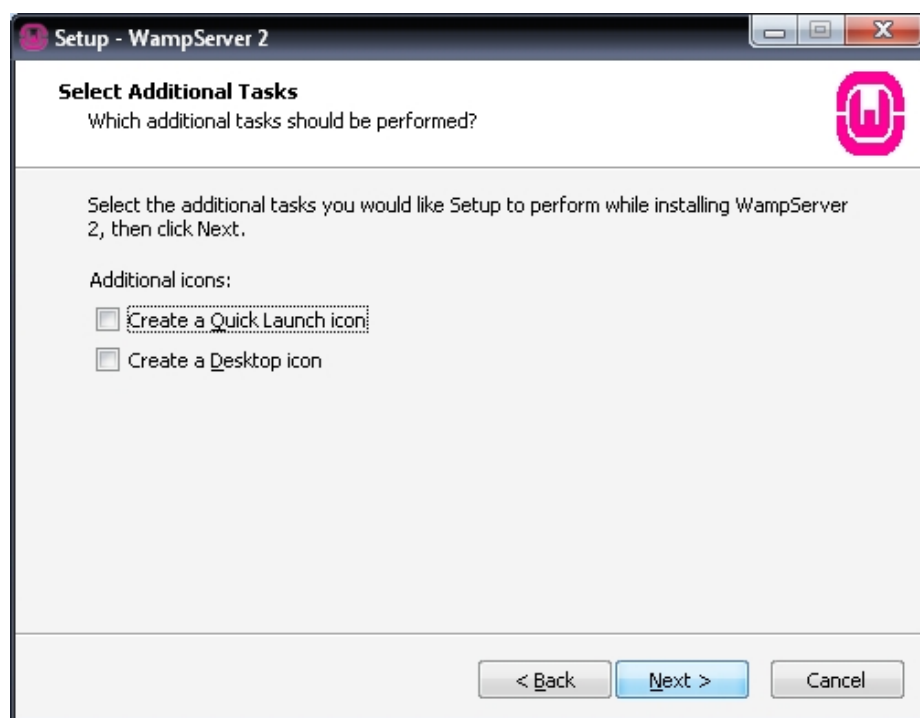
Setup - WampServer 2

Select Additional Tasks
Which additional tasks should be performed?

Select the additional tasks you would like Setup to perform while installing WampServer 2, then click Next.

Additional icons:

Create a Quick Launch icon

Create a Desktop icon

< Back

Next >

Cancel